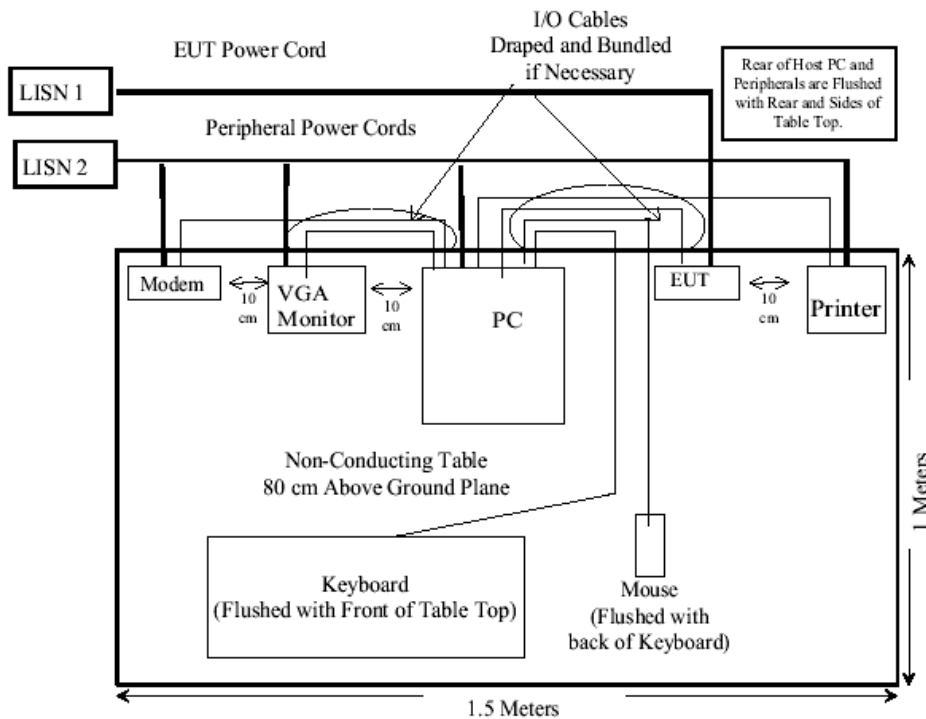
I/O Cables
Draped and Bundled
if Necessary

EUT Power Cord

Rear of Host PC and Peripherals are Flushed with Rear and Sides of Table Top.

LISN 1

Peripheral Power Cords

LISN 2

Modem

10 cm

VGA Monitor

10 cm

PC

EUT

10 cm

Printer

Non-Conducting Table
80 cm Above Ground Plane

Keyboard
(Flushed with Front of Table Top)

Mouse
(Flushed with back of Keyboard)

1 Meters

1.5 Meters